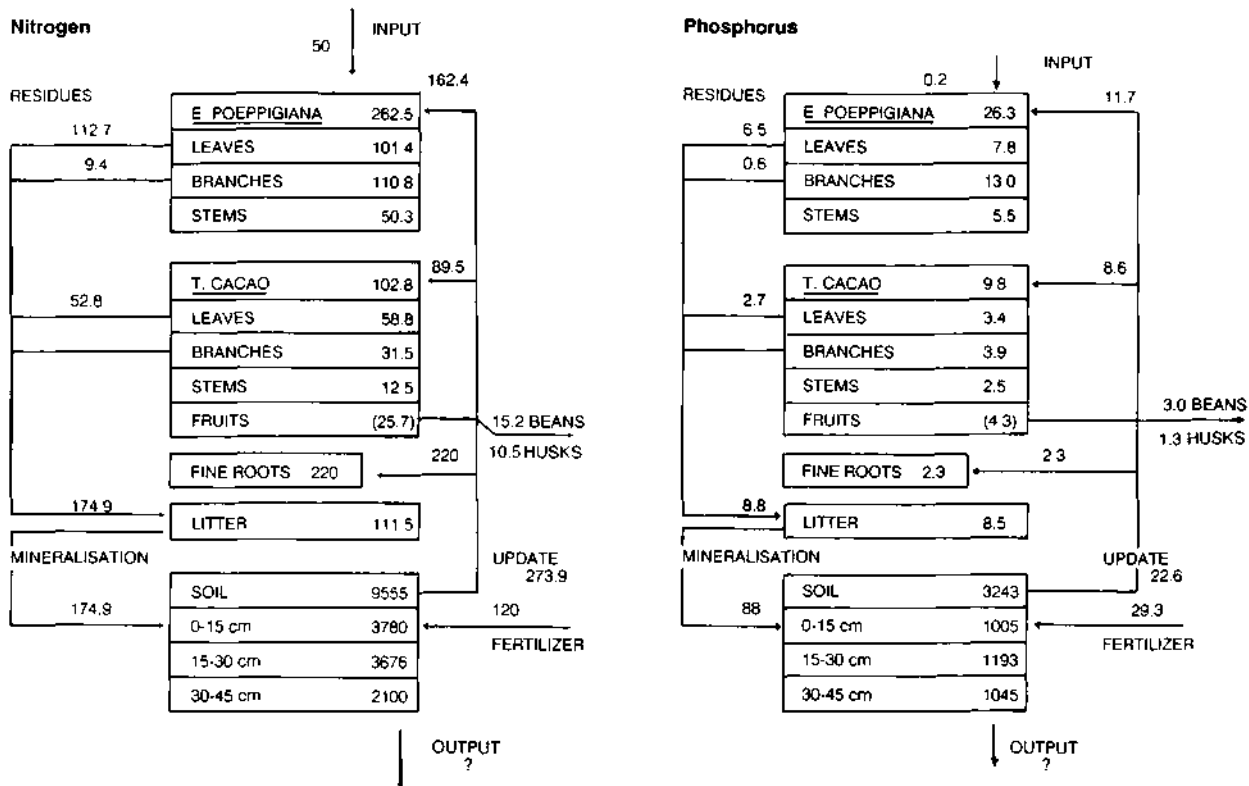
Nitrogen

50 INPUT

162.4

RESIDUES

112.7

9.4

| E. POEPPIGIANA | 262.5 |
|---|---|
| LEAVES | 101.4 |
| BRANCHES | 110.8 |
| STEMS | 50.3 |

89.5

52.8

| T. CACAO | 102.8 |
|---|---|
| LEAVES | 58.8 |
| BRANCHES | 31.5 |
| STEMS | 12.5 |
| FRUITS | (25.7) |

15.2 BEANS
10.5 HUSKS

FINE ROOTS 220

220

174.9

| LITTER | 111.5 |
|---|---|

MINERALISATION

UPDATE
273.9

174.9

| SOIL | 9555 |
|---|---|
| 0-15 cm | 3780 |
| 15-30 cm | 3676 |
| 30-45 cm | 2100 |

120
FERTILIZER

OUTPUT
?

Phosphorus

INPUT

0.2

11.7

RESIDUES

6.5

0.6

| E. POEPPIGIANA | 26.3 |
|---|---|
| LEAVES | 7.8 |
| BRANCHES | 13.0 |
| STEMS | 5.5 |

8.6

2.7

| T. CACAO | 9.8 |
|---|---|
| LEAVES | 3.4 |
| BRANCHES | 3.9 |
| STEMS | 2.5 |
| FRUITS | (4.3) |

3.0 BEANS
1.3 HUSKS

FINE ROOTS 2.3

2.3

8.8

| LITTER | 8.5 |
|---|---|

MINERALISATION

UPDATE
22.6

88

| SOIL | 3243 |
|---|---|
| 0-15 cm | 1005 |
| 15-30 cm | 1193 |
| 30-45 cm | 1045 |

29.3
FERTILIZER

OUTPUT
?